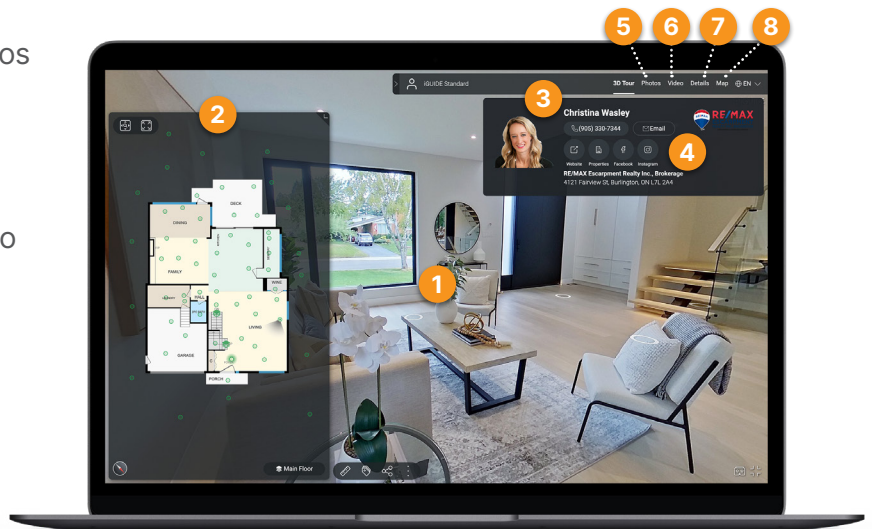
os

o

5 6 7 8

iGUIDE Standard 3D Tour Photos Video Details Map EN

2

3

Christina Wasley

(905) 330-7344 Email

RE/MAX

4

Website Properties Facebook Instagram

RE/MAX Escarpment Realty Inc., Brokerage
4121 Fairview St, Burlington, ON L7L 2A4

DECK

DINING

FAMILY

WINE

LIVING

GARAGE

PORCH

1

Main Floor